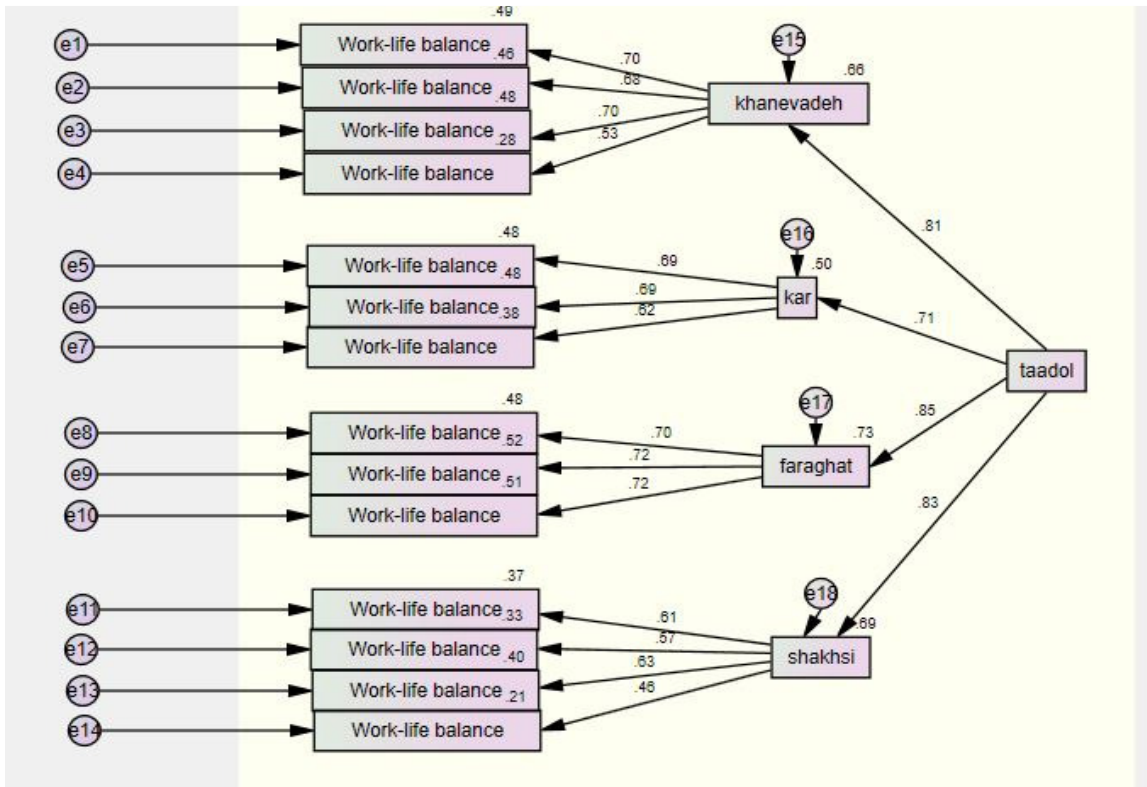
.49
e1
Work-life balance .46
e2
Work-life balance .48
e3
Work-life balance .28
e4
Work-life balance
.70
.68
.70
.53
e15
.66
khanevadeh

.48
e5
Work-life balance .48
e6
Work-life balance .38
e7
Work-life balance
.69
.69
.62
e16
.50
kar

.81
.71
taadol
.85
.83

.48
e8
Work-life balance .52
e9
Work-life balance .51
e10
Work-life balance
.70
.72
.72
e17
.73
faraghat

.37
e11
Work-life balance .33
e12
Work-life balance .40
e13
Work-life balance .21
e14
Work-life balance
.61
.57
.63
.46
e18
.69
shakhsi